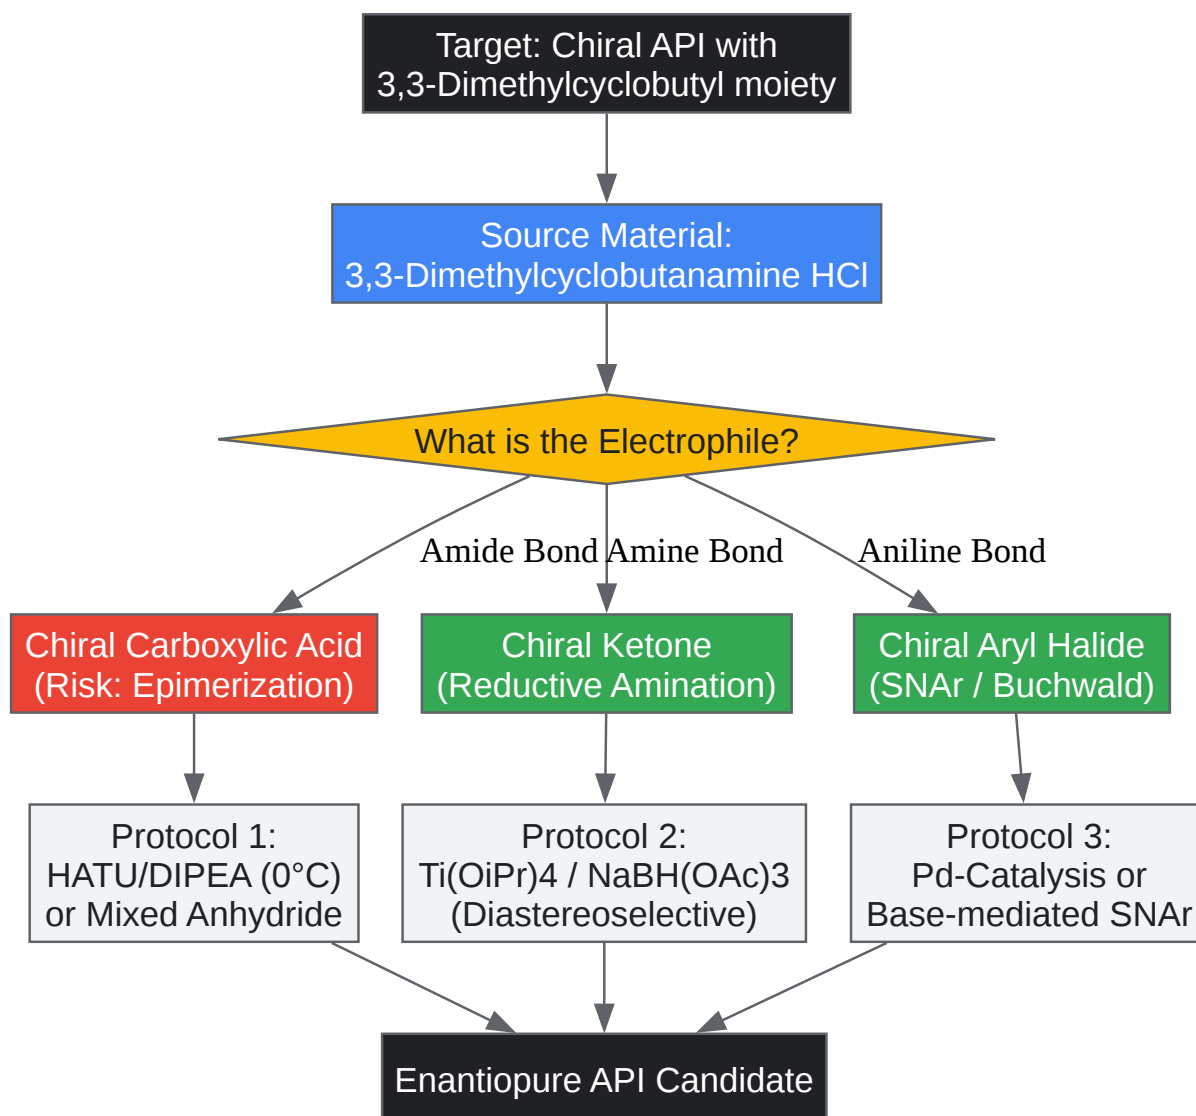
Target: Chiral API with 3,3-Dimethylcyclobutyl moiety

Source Material: 3,3-Dimethylcyclobutanamine HCl

What is the Electrophile?

Amide Bond

Amine Bond

Aniline Bond

Chiral Carboxylic Acid (Risk: Epimerization)

Chiral Ketone (Reductive Amination)

Chiral Aryl Halide (SNAr / Buchwald)

Protocol 1: HATU/DIPEA (0°C) or Mixed Anhydride

Protocol 2: Ti(OiPr)4 / NaBH(OAc)3 (Diastereoselective)

Protocol 3: Pd-Catalysis or Base-mediated SNAr

Enantiopure API Candidate